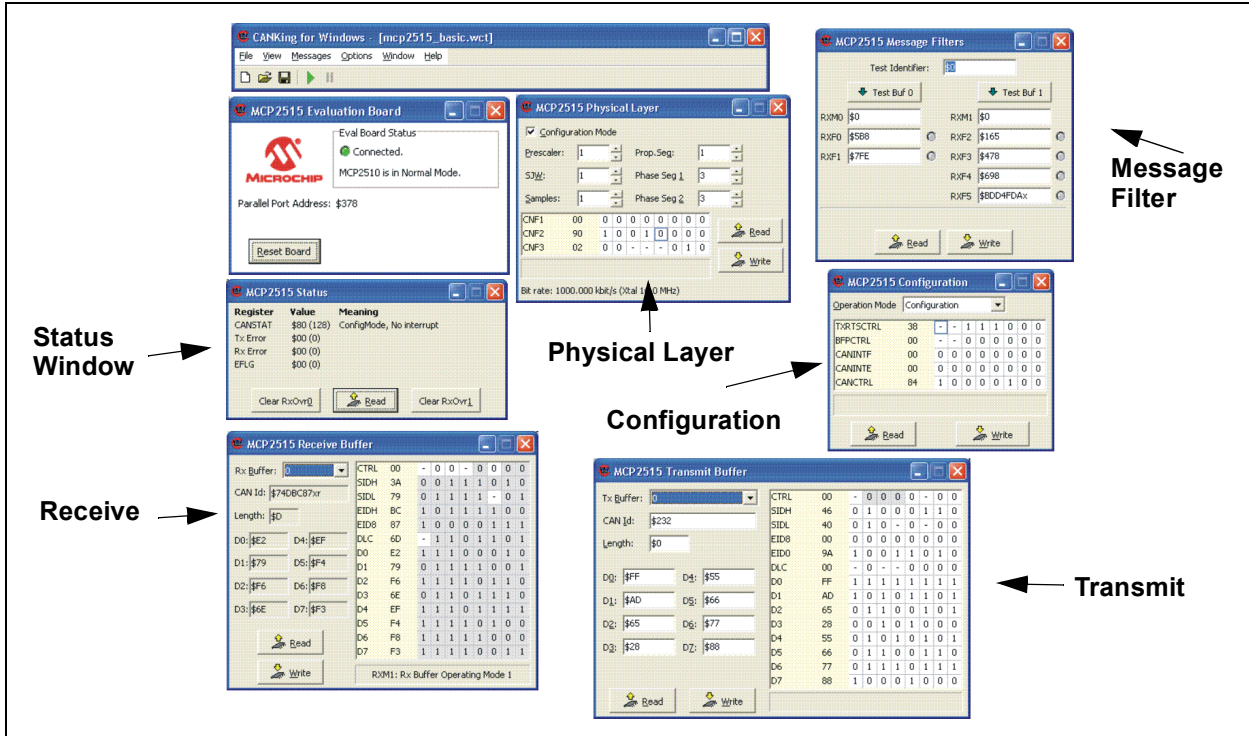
CANKing for Windows - [mcp2515_basic.wct]
File View Messages Options Window Help

MCP2515 Evaluation Board
Eval Board Status
Connected.
MCP2510 is in Normal Mode.
MICROCHIP
Parallel Port Address: $378
Reset Board

MCP2515 Physical Layer
Configuration Mode
Prescaler: 1 Prop.Seg: 1
SJW: 1 Phase Seg 1 3
Samples: 1 Phase Seg 2 3

| | | | | | | | | | |
|---|---|---|---|---|---|---|---|---|---|
| CNF1 | 00 | 0 | 0 | 0 | 0 | 0 | 0 | 0 | 0 |
| CNF2 | 90 | 1 | 0 | 0 | 1 | 0 | 0 | 0 | 0 |
| CNF3 | 02 | 0 | 0 | - | - | - | 0 | 1 | 0 |

Read
Write
Bit rate: 1000.000 kbit/s (Xtal 1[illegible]0 MHz)

MCP2515 Message Filters
Test Identifier: $0
Test Buf 0 Test Buf 1
RXM0 $0 RXM1 $0
RXF0 $588 RXF2 $165
RXF1 $7FE RXF3 $478
RXF4 $698
RXF5 $8DD4FDAx
Read Write

Message Filter

MCP2515 Status
| Register | Value | Meaning |
|---|---|---|
| CANSTAT | $80 (128) | ConfigMode, No interrupt |
| Tx Error | $00 (0) | |
| Rx Error | $00 (0) | |
| EFLG | $00 (0) | |

Clear RxOvr0 Read Clear RxOvr1

Status Window

Physical Layer

MCP2515 Configuration
Operation Mode Configuration

| | | | | | | | | | |
|---|---|---|---|---|---|---|---|---|---|
| TXRTSCTRL | 38 | - | - | 1 | 1 | 1 | 0 | 0 | 0 |
| BFPCTRL | 00 | - | - | 0 | 0 | 0 | 0 | 0 | 0 |
| CANINTF | 00 | 0 | 0 | 0 | 0 | 0 | 0 | 0 | 0 |
| CANINTE | 00 | 0 | 0 | 0 | 0 | 0 | 0 | 0 | 0 |
| CANCTRL | 84 | 1 | 0 | 0 | 0 | 0 | 1 | 0 | 0 |

Read Write

Configuration

MCP2515 Receive Buffer
Rx Buffer: 0
CAN Id: $74DBC87xr
Length: $D
D0: $E2 D4: $EF
D1: $79 D5: $F4
D2: $F6 D6: $F8
D3: $6E D7: $F3

| | | | | | | | | | |
|---|---|---|---|---|---|---|---|---|---|
| CTRL | 00 | - | 0 | 0 | - | 0 | 0 | 0 | 0 |
| SIDH | 3A | 0 | 0 | 1 | 1 | 1 | 0 | 1 | 0 |
| SIDL | 79 | 0 | 1 | 1 | 1 | 1 | - | 0 | 1 |
| EIDH | BC | 1 | 0 | 1 | 1 | 1 | 1 | 0 | 0 |
| EID8 | 87 | 1 | 0 | 0 | 0 | 0 | 1 | 1 | 1 |
| DLC | 6D | - | 1 | 1 | 0 | 1 | 1 | 0 | 1 |
| D0 | E2 | 1 | 1 | 1 | 0 | 0 | 0 | 1 | 0 |
| D1 | 79 | 0 | 1 | 1 | 1 | 1 | 0 | 0 | 1 |
| D2 | F6 | 1 | 1 | 1 | 1 | 0 | 1 | 1 | 0 |
| D3 | 6E | 0 | 1 | 1 | 0 | 1 | 1 | 1 | 0 |
| D4 | EF | 1 | 1 | 1 | 0 | 1 | 1 | 1 | 1 |
| D5 | F4 | 1 | 1 | 1 | 1 | 0 | 1 | 0 | 0 |
| D6 | F8 | 1 | 1 | 1 | 1 | 1 | 0 | 0 | 0 |
| D7 | F3 | 1 | 1 | 1 | 1 | 0 | 0 | 1 | 1 |

Read
Write
RXM1: Rx Buffer Operating Mode 1

Receive

MCP2515 Transmit Buffer
Tx Buffer: 0
CAN Id: $232
Length: $0
D0: $FF D4: $55
D1: $AD D5: $66
D2: $65 D6: $77
D3: $28 D7: $88

| | | | | | | | | | |
|---|---|---|---|---|---|---|---|---|---|
| CTRL | 00 | - | 0 | 0 | 0 | 0 | - | 0 | 0 |
| SIDH | 46 | 0 | 1 | 0 | 0 | 0 | 1 | 1 | 0 |
| SIDL | 40 | 0 | 1 | 0 | - | 0 | - | 0 | 0 |
| EID8 | 00 | 0 | 0 | 0 | 0 | 0 | 0 | 0 | 0 |
| EID0 | 9A | 1 | 0 | 0 | 1 | 1 | 0 | 1 | 0 |
| DLC | 00 | - | 0 | - | - | 0 | 0 | 0 | 0 |
| D0 | FF | 1 | 1 | 1 | 1 | 1 | 1 | 1 | 1 |
| D1 | AD | 1 | 0 | 1 | 0 | 1 | 1 | 0 | 1 |
| D2 | 65 | 0 | 1 | 1 | 0 | 0 | 1 | 0 | 1 |
| D3 | 28 | 0 | 0 | 1 | 0 | 1 | 0 | 0 | 0 |
| D4 | 55 | 0 | 1 | 0 | 1 | 0 | 1 | 0 | 1 |
| D5 | 66 | 0 | 1 | 1 | 0 | 0 | 1 | 1 | 0 |
| D6 | 77 | 0 | 1 | 1 | 1 | 0 | 1 | 1 | 1 |
| D7 | 88 | 1 | 0 | 0 | 0 | 1 | 0 | 0 | 0 |

Read Write

Transmit